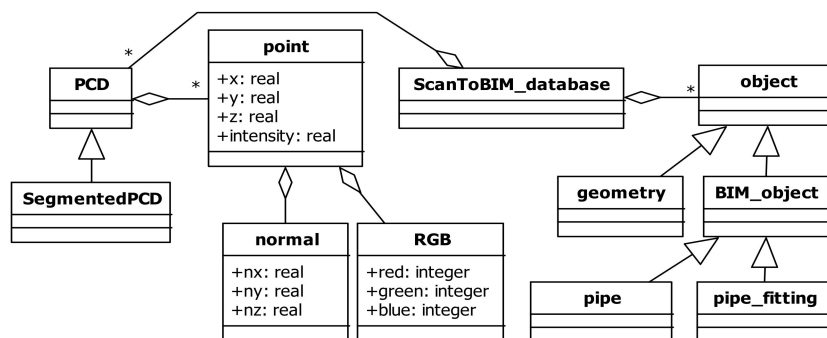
*

PCD

*

point

+x: real
+y: real
+z: real
+intensity: real

ScanToBIM_database

*

object

SegmentedPCD

geometry

BIM_object

normal

+nx: real
+ny: real
+nz: real

RGB

+red: integer
+green: integer
+blue: integer

pipe

pipe_fitting